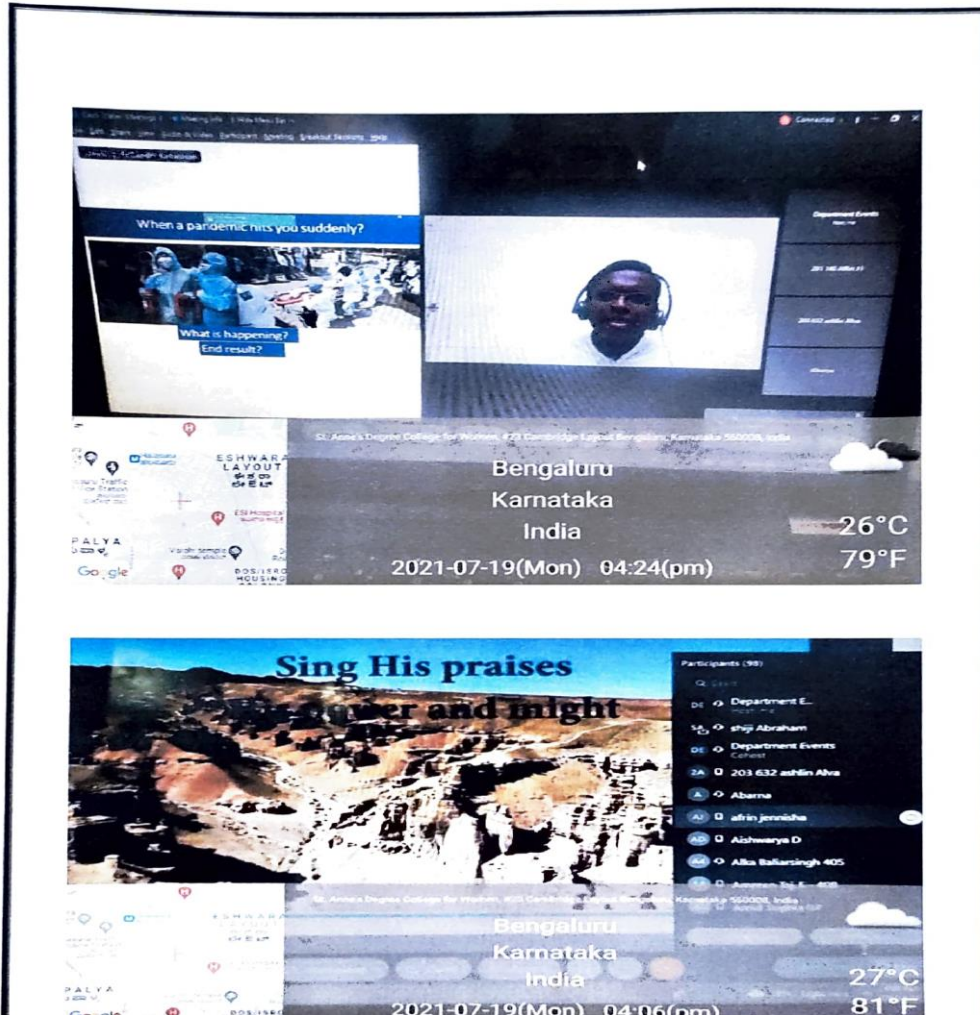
When a pandemic hits you suddenly?

What is happening?
End result?

Department Events

ESHWARA LAYOUT

ESI Hospital

PALYA

Google

St. Anne's Degree College for Women, #23 Cambridge Layout Bengaluru, Karnataka 560008, India

Bengaluru
Karnataka
India
2021-07-19(Mon) 04:24(pm)

26°C
79°F

Sing His praises
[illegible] power and might

Participants (98)

Department E...
shiji Abraham
Department Events
203 632 ashlin Alva
Abarna
afrin jennisha
Aishwarya D
Alka Baliarsingh 405
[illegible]

ESHWARA

PALYA

Google

St. Anne's Degree College for Women, #23 Cambridge Layout Bengaluru, Karnataka 560008, India

Bengaluru
Karnataka
India
2021-07-19(Mon) 04:06(pm)

27°C
81°F